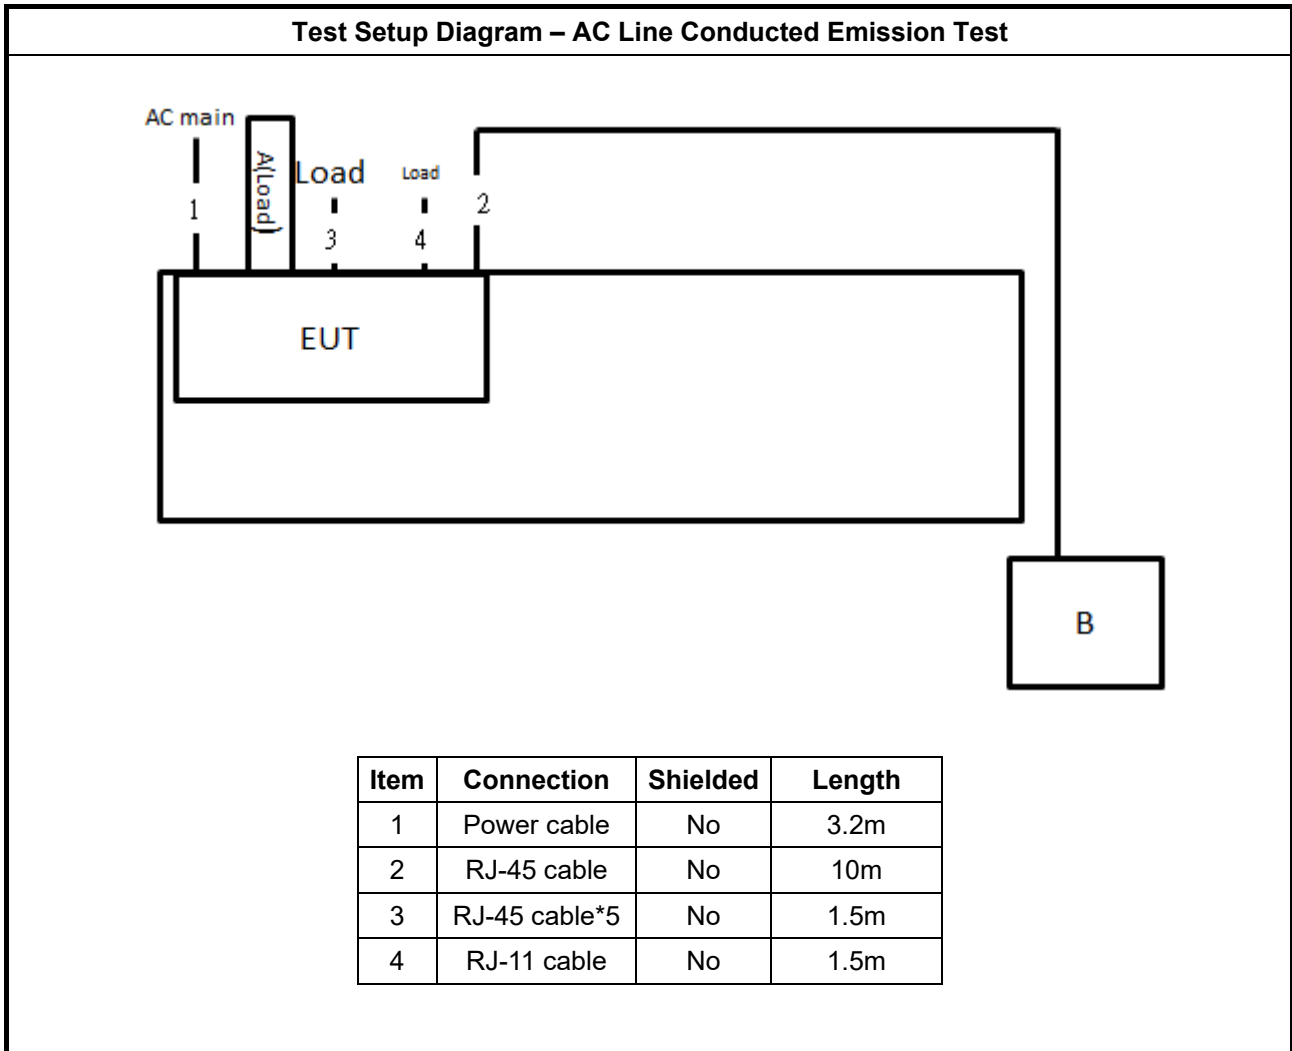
Test Setup Diagram – AC Line Conducted Emission Test

AC main

A(Load)

Load

Load

1

3

4

2

EUT

B

| Item | Connection | Shielded | Length |
|---|---|---|---|
| 1 | Power cable | No | 3.2m |
| 2 | RJ-45 cable | No | 10m |
| 3 | RJ-45 cable*5 | No | 1.5m |
| 4 | RJ-11 cable | No | 1.5m |